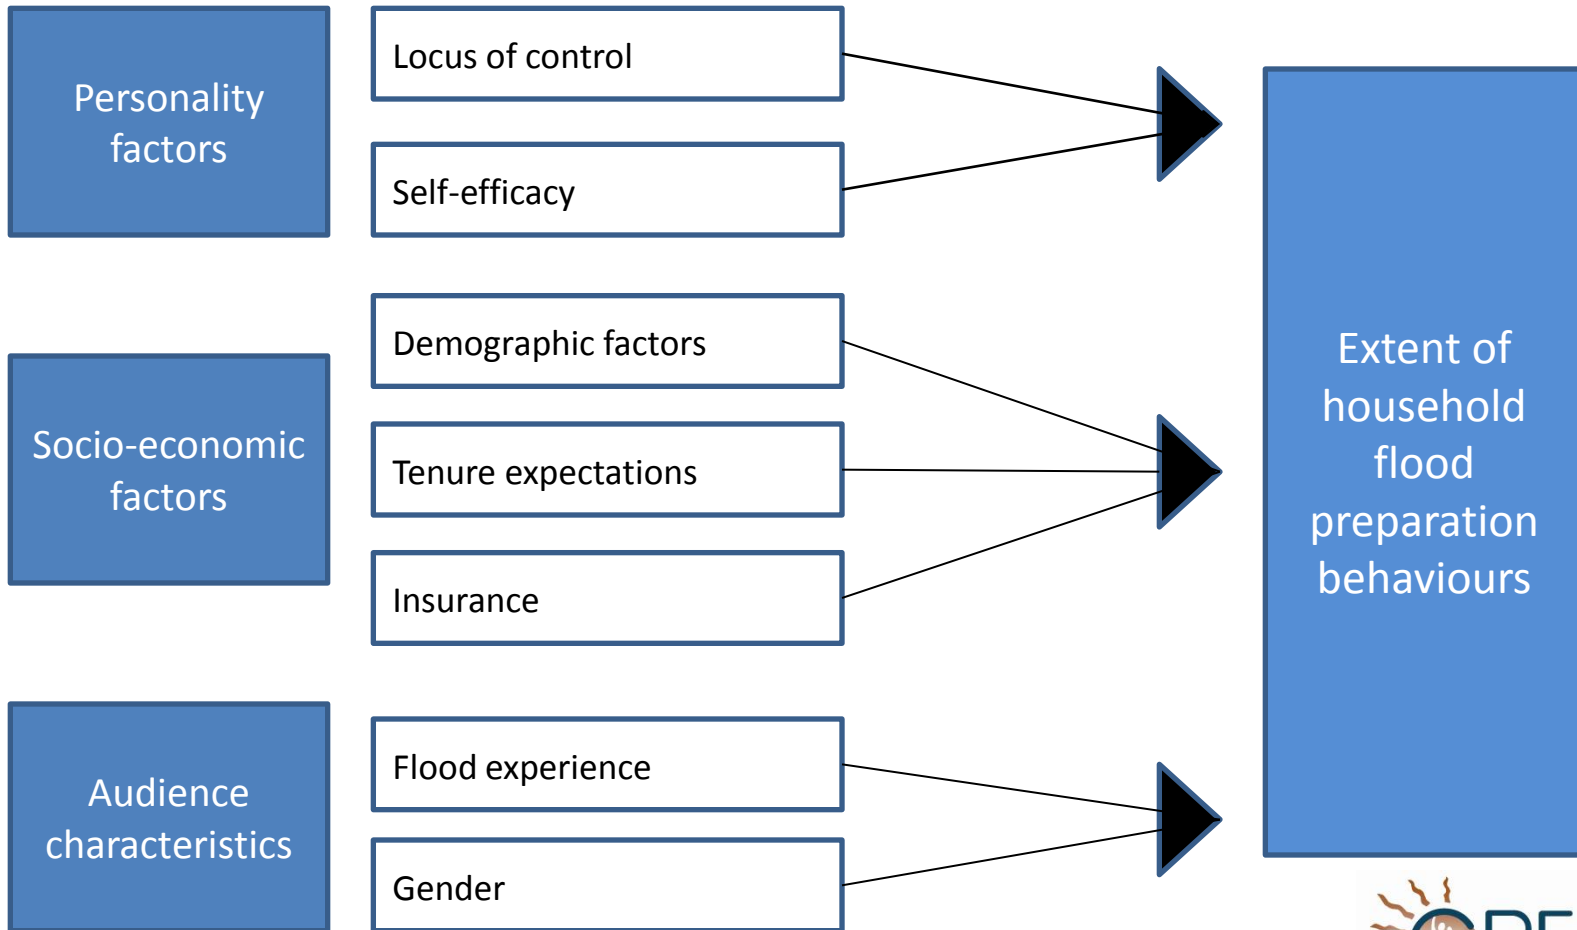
Personality factors

Locus of control

Self-efficacy

Socio-economic factors

Demographic factors

Tenure expectations

Insurance

Audience characteristics

Flood experience

Gender

Extent of household flood preparation behaviours

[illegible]